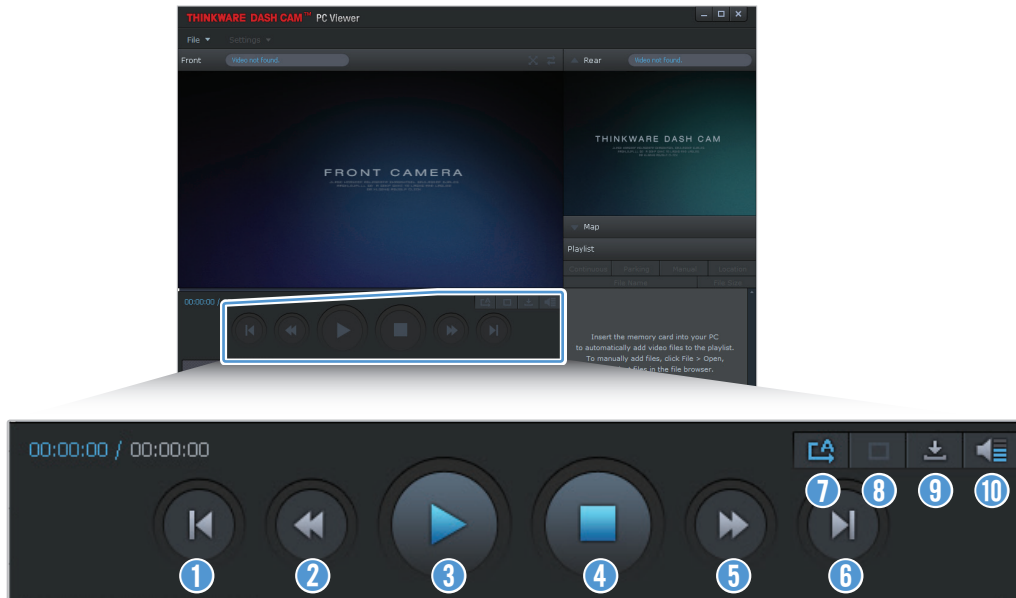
THINKWARE DASH CAM™ PC Viewer

File ▾ Settings ▾

Front Video not found.

Rear Video not found.

FRONT CAMERA

THINKWARE DASH CAM

Map

Playlist

Continuous Parking Manual Location

File Name File Size

00:00:00 /

Insert the memory card into your PC to automatically add video files to the playlist. To manually add files, click File > Open, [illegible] files in the file browser.

00:00:00 / 00:00:00

1 2 3 4 5 6 7 8 9 10